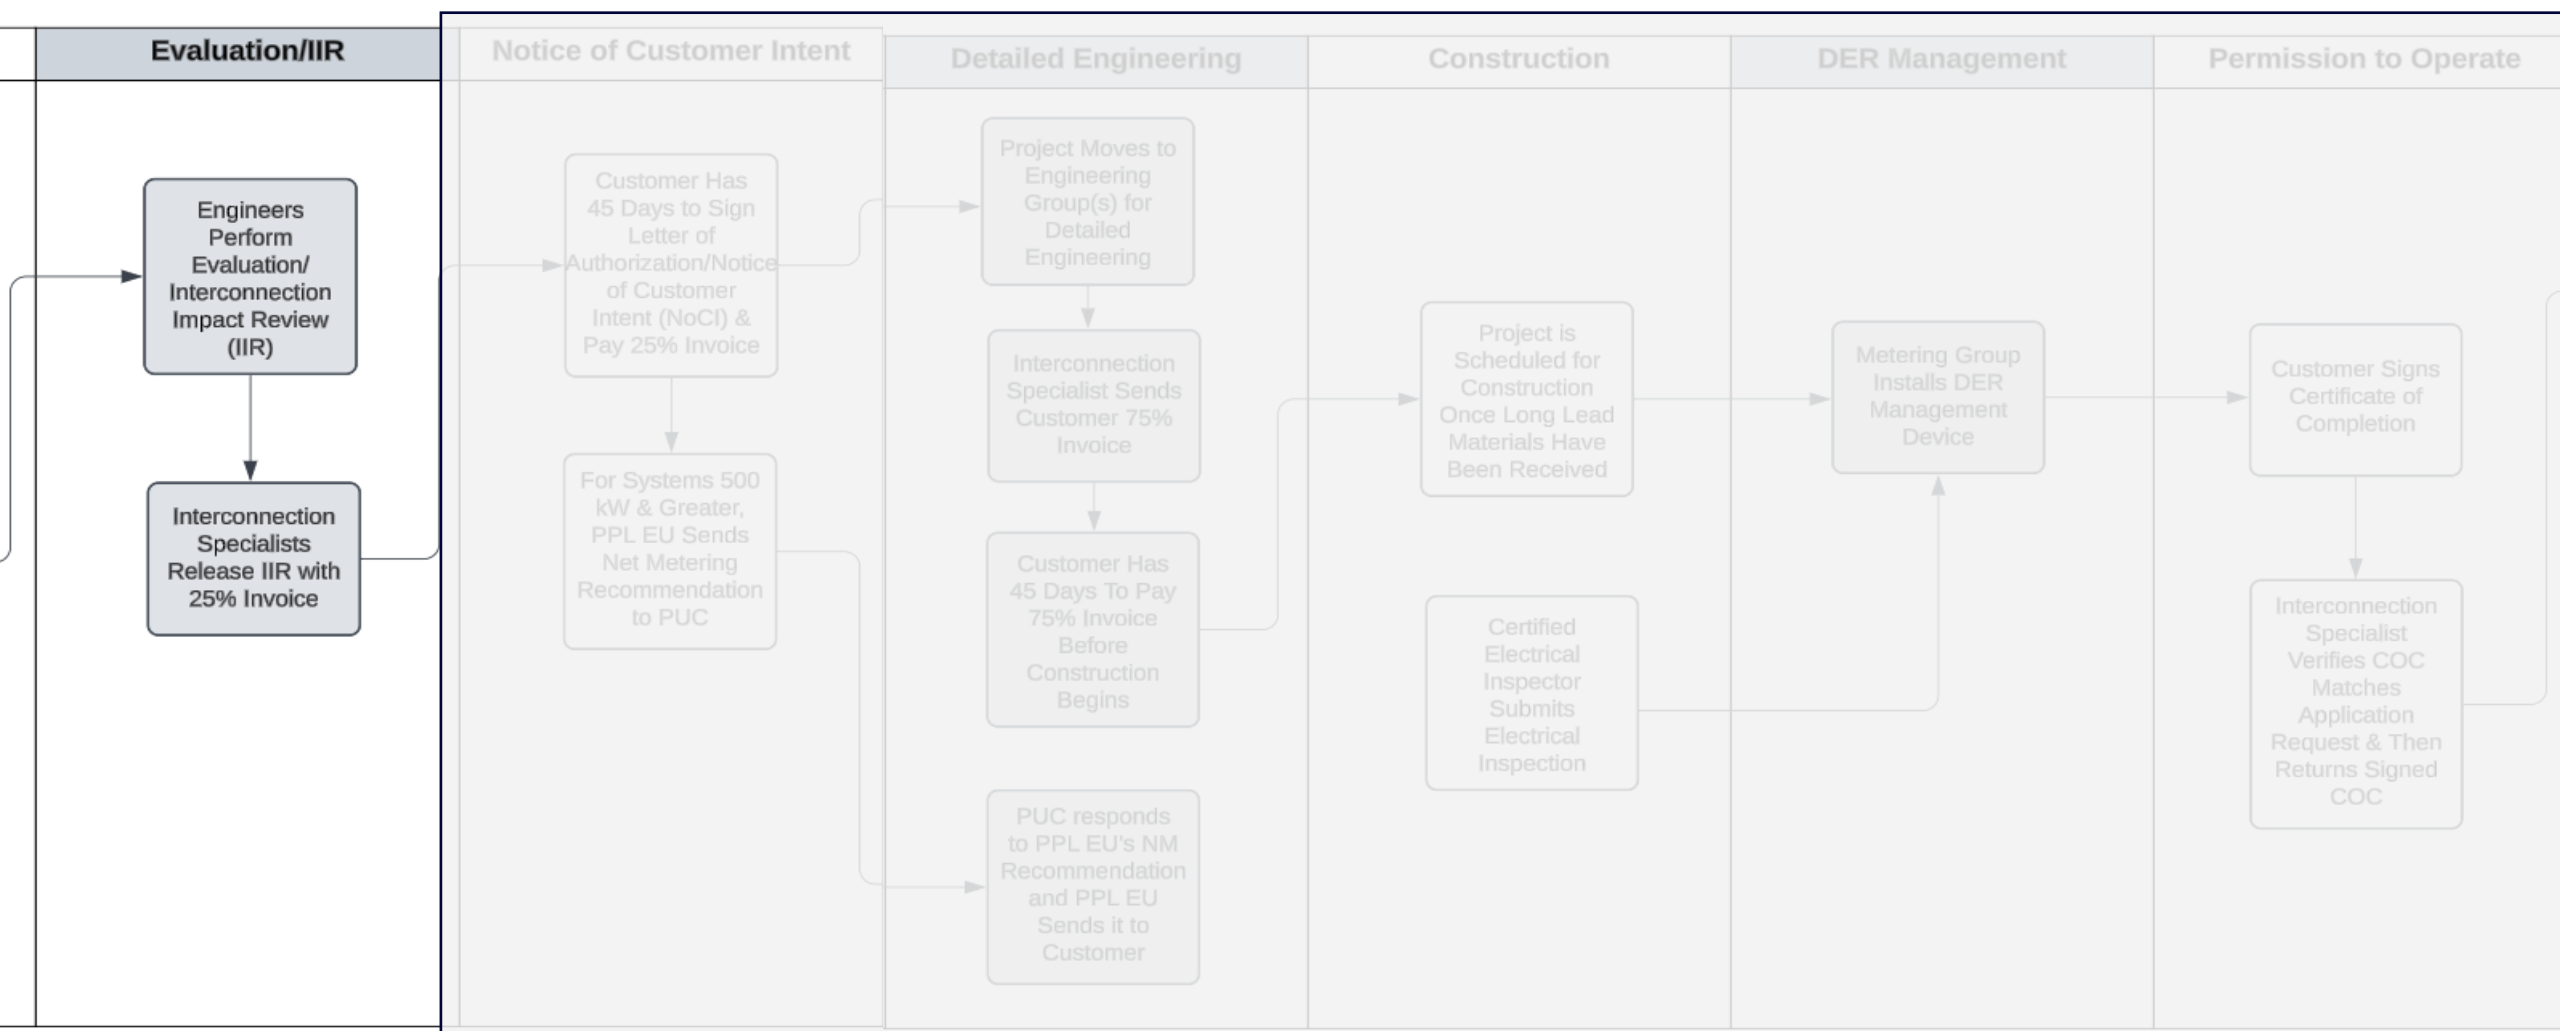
Evaluation/IIR

Engineers Perform Evaluation/ Interconnection Impact Review (IIR)

Interconnection Specialists Release IIR with 25% Invoice

Notice of Customer Intent

Customer Has 45 Days to Sign Letter of Authorization/Notice of Customer Intent (NoCI) & Pay 25% Invoice

For Systems 500 kW & Greater, PPL EU Sends Net Metering Recommendation to PUC

Detailed Engineering

Project Moves to Engineering Group(s) for Detailed Engineering

Interconnection Specialist Sends Customer 75% Invoice

Customer Has 45 Days To Pay 75% Invoice Before Construction Begins

PUC responds to PPL EU's NM Recommendation and PPL EU Sends it to Customer

Construction

Project is Scheduled for Construction Once Long Lead Materials Have Been Received

Certified Electrical Inspector Submits Electrical Inspection

DER Management

Metering Group Installs DER Management Device

Permission to Operate

Customer Signs Certificate of Completion

Interconnection Specialist Verifies COC Matches Application Request & Then Returns Signed COC